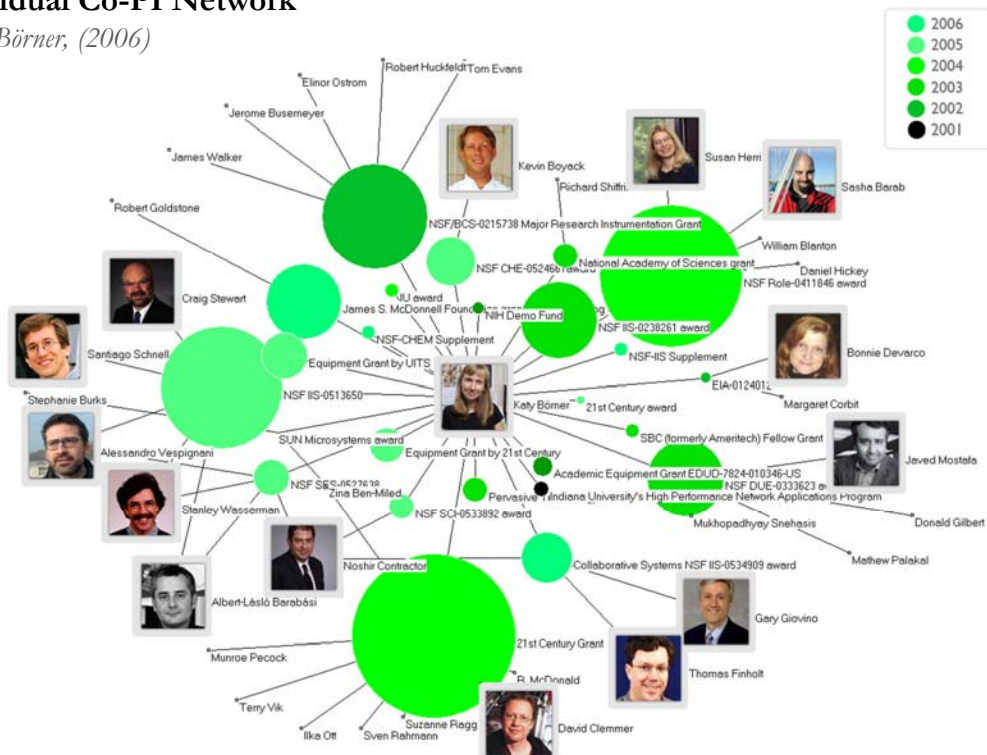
idual Co-PI Network

Börner, (2006)

2006
2005
2004
2003
2002
2001

Elinor Ostrom
Robert Huckfeldt
Tom Evans
Jerome Busemeyer
James Walker
Robert Goldstone
Kevin Boyack
Richard Shiffri
Susan Herr
Sasha Barab
NSF/BCS-0215738 Major Research Instrumentation Grant
William Blanton
NSF CHE-05246 award
National Academy of Sciences grant
Daniel Hickey
NSF Role-0411846 award
Craig Stewart
IU award
James S. McDonnell Foundation
NIH Demo Fund
NSF IIS-0238261 award
NSF-CHEM Supplement
Santiago Schnell
Equipment Grant by UITS
NSF-IIS Supplement
Bonnie Devarco
EIA-0124012
NSF IIS-0513650
Margaret Corbit
Stephanie Burks
Katy Börner
21st Century award
SBC (formerly Ameritech) Fellow Grant
SUN Microsystems award
Alessandro Vespignani
Equipment Grant by 21st Century
Academic Equipment Grant EDUD-7824-010346-US
Javed Mostafa
NSF SES-0527638
Zina Ben-Miled
Pervasive
Indiana University's High Performance Network Applications Program
NSF DUE-0333623 a
Stanley Wasserman
NSF SCI-0533892 award
Donald Gilbert
Mukhopadhyay Snehasis
Mathew Palakal
Noshir Contractor
Collaborative Systems NSF IIS-0534909 award
Albert-László Barabási
Gary Giovino
21st Century Grant
Munroe Pecock
Thomas Finholt
B. McDonald
Terry Vik
Suzanne Ragg
David Clemmer
Ilka Ott
Sven Rahmann